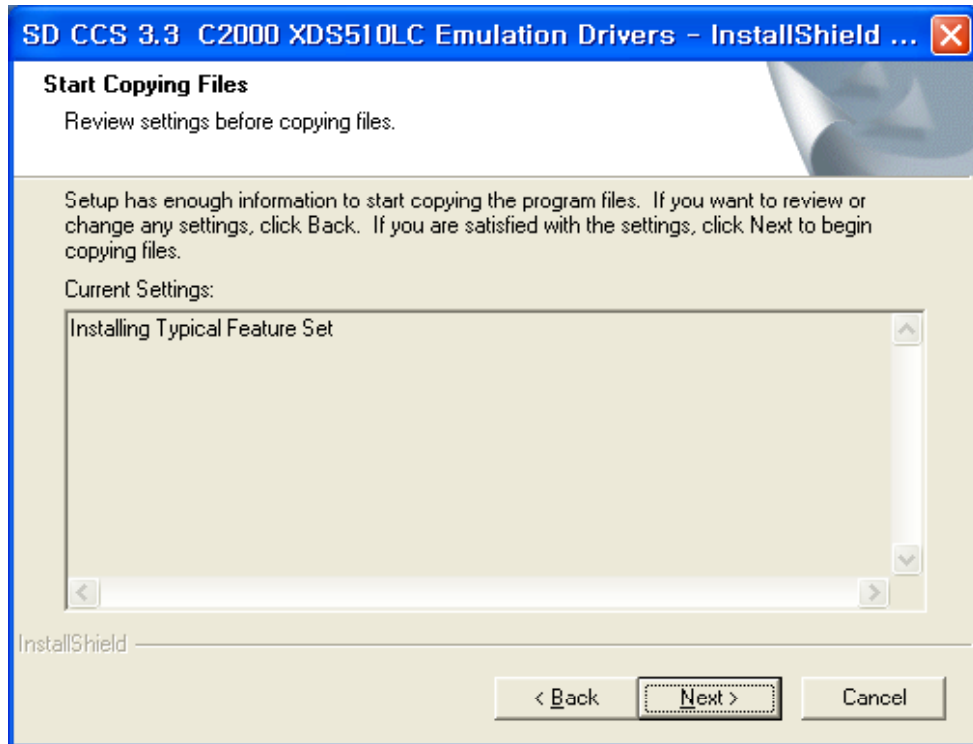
SD CCS 3.3 C2000 XDS510LC Emulation Drivers - InstallShield ...

Start Copying Files

Review settings before copying files.

Setup has enough information to start copying the program files. If you want to review or change any settings, click Back. If you are satisfied with the settings, click Next to begin copying files.

Current Settings:

Installing Typical Feature Set

InstallShield

< Back

Next >

Cancel